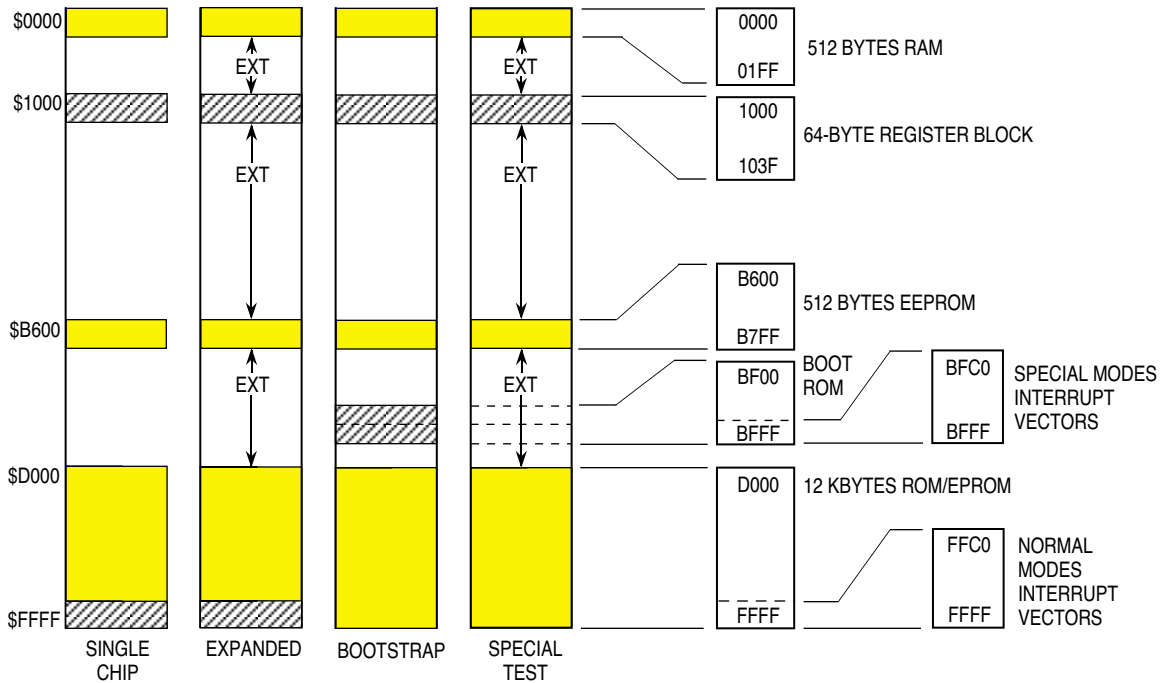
\$0000

\$1000

\$B600

\$D000

\$FFFF

EXT

EXT

EXT

EXT

EXT

EXT

SINGLE CHIP

EXPANDED

BOOTSTRAP

SPECIAL TEST

0000

01FF

512 BYTES RAM

1000

103F

64-BYTE REGISTER BLOCK

B600

B7FF

512 BYTES EEPROM

BF00

BFFF

BOOT ROM

BFC0

BFFF

SPECIAL MODES INTERRUPT VECTORS

D000

FFFF

12 KBYTES ROM/EPROM

FFC0

FFFF

NORMAL MODES INTERRUPT VECTORS